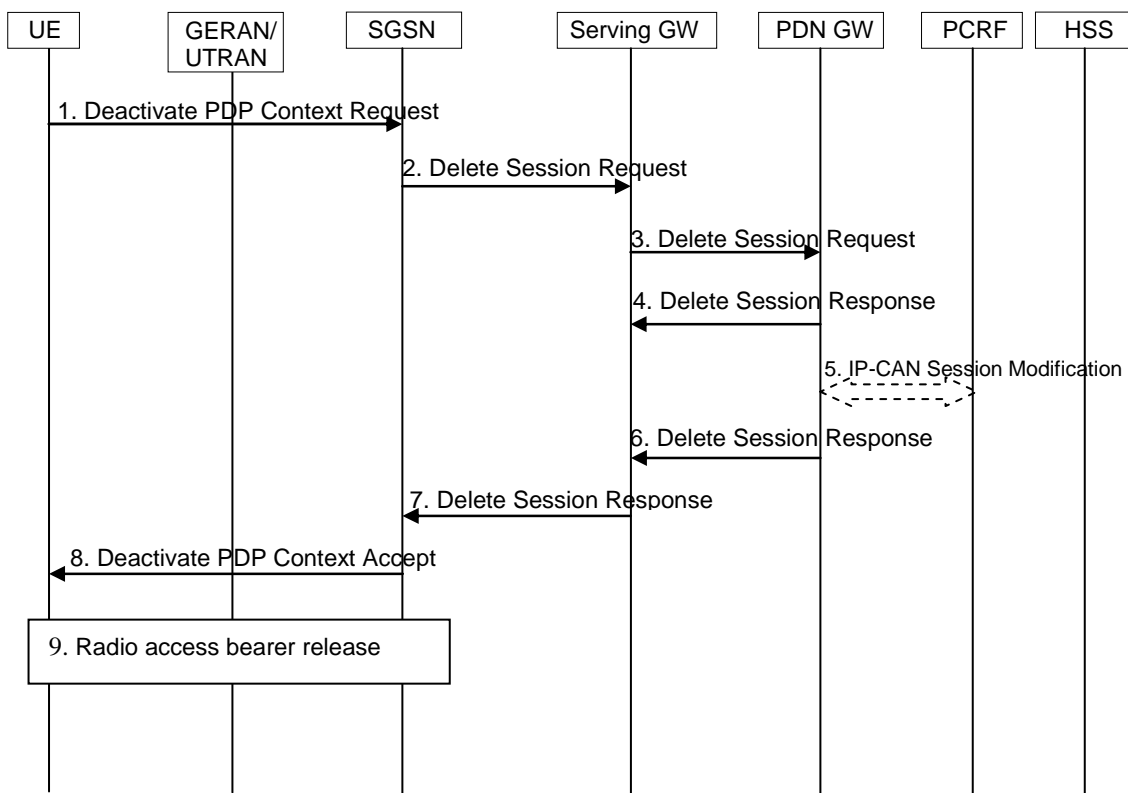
UE

GERAN/ UTRAN

SGSN

Serving GW

PDN GW

PCRF

HSS

1. Deactivate PDP Context Request

2. Delete Session Request

3. Delete Session Request

4. Delete Session Response

5. IP-CAN Session Modification

6. Delete Session Response

7. Delete Session Response

8. Deactivate PDP Context Accept

9. Radio access bearer release